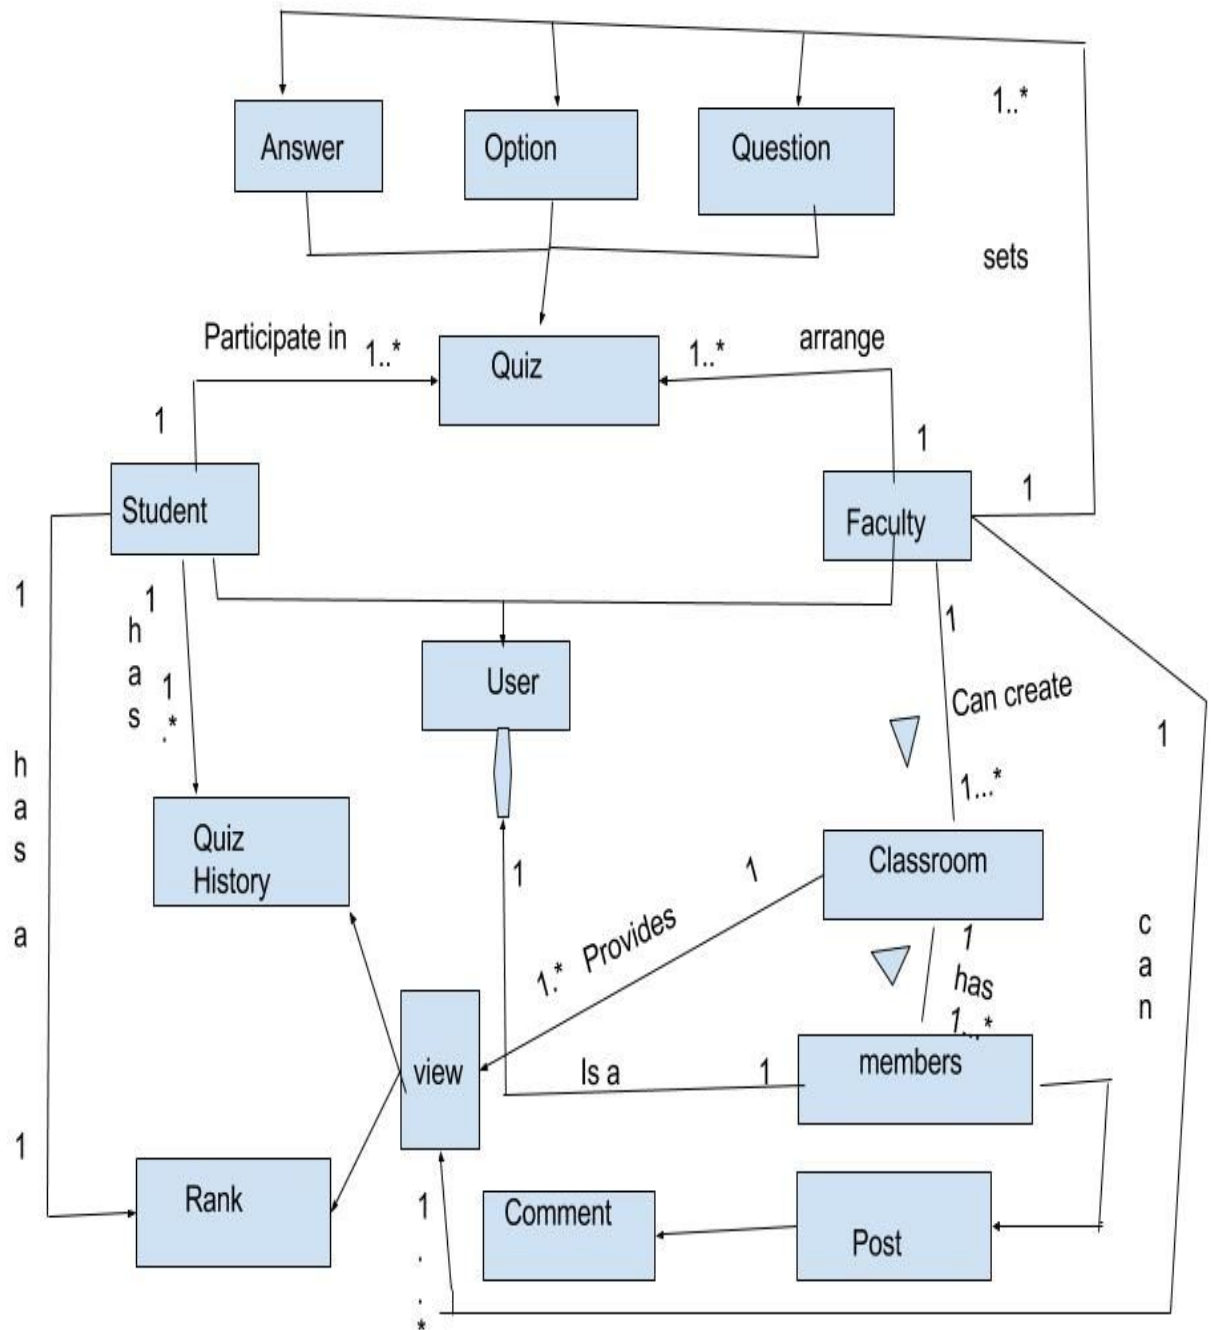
Answer

Option

Question

1..*

sets

Participate in

1..*

Quiz

1..*

arrange

1

1

1

Student

Faculty

1

1

h a s

1 .*

1

User

Can create

1

h a s

a

Quiz History

1...*

Classroom

1

1

c a n

1.* Provides

1 has 1...*

view

Is a

1

members

1

Rank

Comment

Post

1 . . *